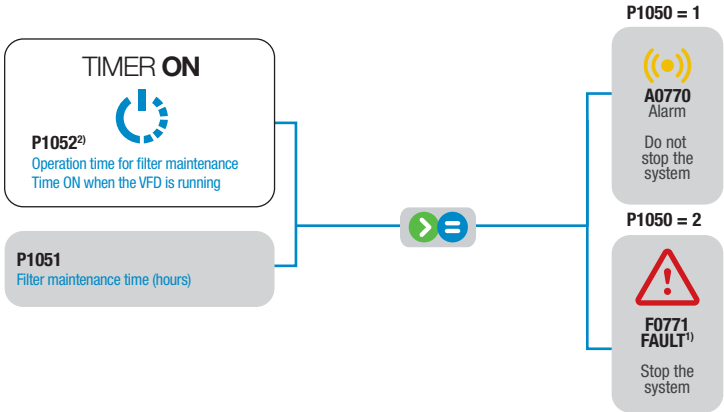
TIMER ON

P1052$^{2)}$
Operation time for filter maintenance
Time ON when the VFD is running

P1051
Filter maintenance time (hours)

P1050 = 1

A0770
Alarm

Do not stop the system

P1050 = 2

F0771
FAULT$^{1)}$

Stop the system